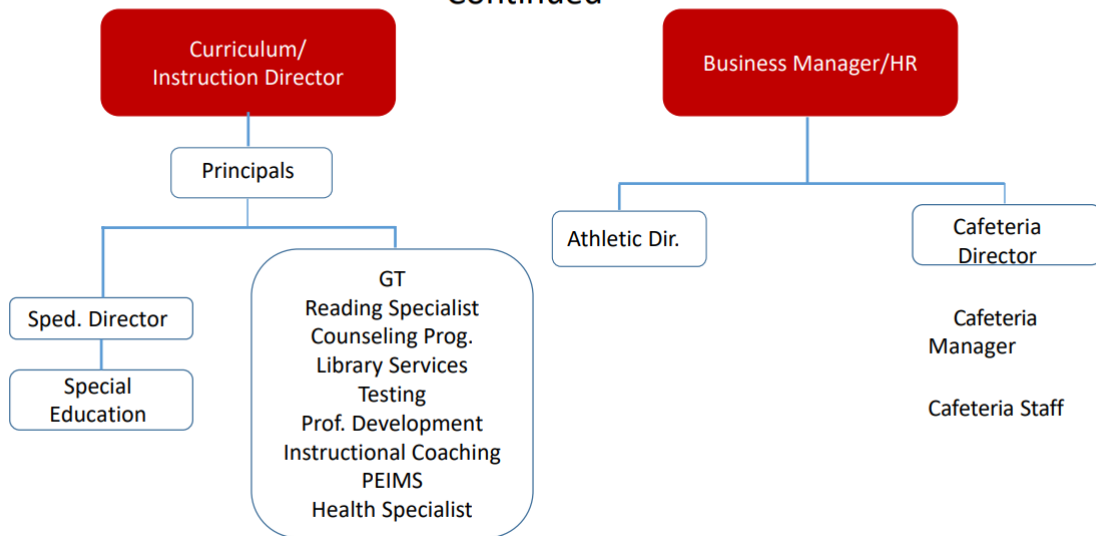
Curriculum/ Instruction Director

Principals

Sped. Director

Special Education

GT
Reading Specialist
Counseling Prog.
Library Services
Testing
Prof. Development
Instructional Coaching
PEIMS
Health Specialist

Business Manager/HR

Athletic Dir.

Cafeteria Director

Cafeteria Manager

Cafeteria Staff